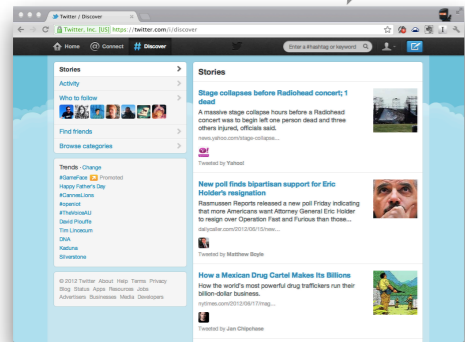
Twitter / Discover

Twitter, Inc. [US] https://twitter.com/i/discover

Home Connect # Discover

Enter a #hashtag or keyword

Stories

Activity

Who to follow

Find friends

Browse categories

Trends · Change

#GameFace Promoted

Happy Father's Day

#CannesLions

#openiol

#TheVoiceAU

David Plouffe

Tim Lincecum

DNA

Katuna

Silverstone

© 2012 Twitter About Help Terms Privacy Blog Status Apps Resources Jobs Advertisers Businesses Media Developers

Stories

Stage collapses before Radiohead concert; 1 dead

A massive stage collapse hours before a Radiohead concert was to begin left one person dead and three others injured, officials said.

news.yahoo.com/stage-collapse...

Tweeted by Yahoo!

New poll finds bipartisan support for Eric Holder's resignation

Rasmussen Reports released a new poll Friday indicating that more Americans want Attorney General Eric Holder to resign over Operation Fast and Furious than those...

dailycaller.com/2012/06/15/new...

Tweeted by Matthew Boyle

How a Mexican Drug Cartel Makes Its Billions

How the world's most powerful drug traffickers run their billion-dollar business.

nytimes.com/2012/06/17/mag...

Tweeted by Jon Chipchase